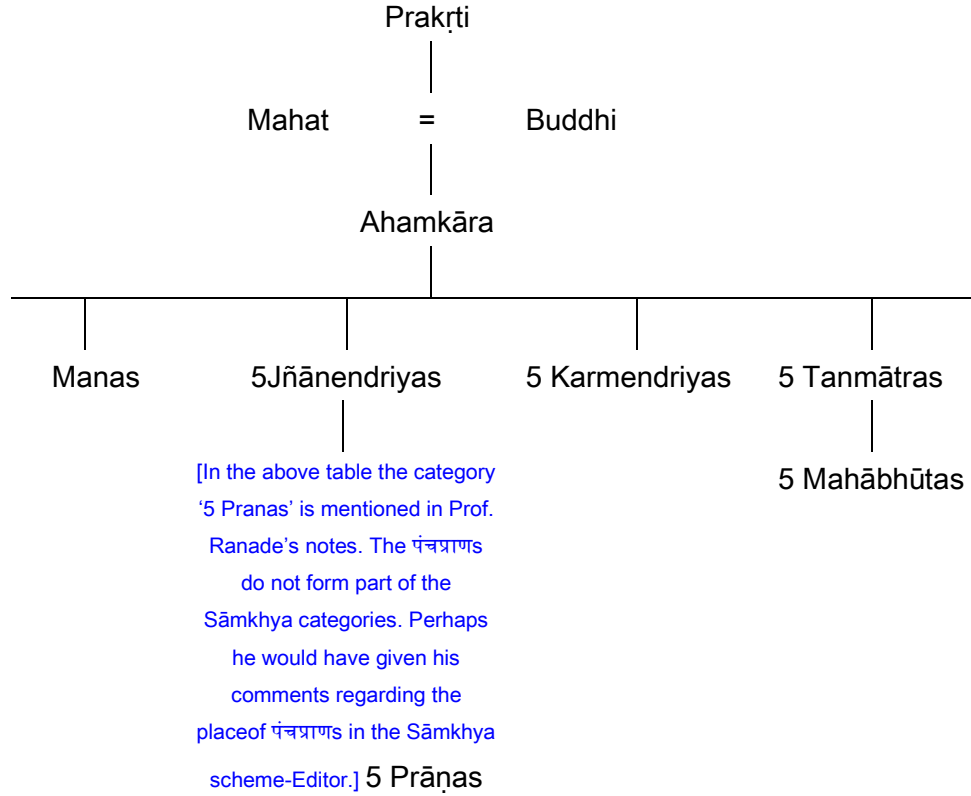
Prakṛti

Mahat = Buddhi

Ahamkāra

Manas

5Jñānendriyas

5 Karmendriyas

5 Tanmātras

5 Mahābhūtas

[In the above table the category '5 Pranas' is mentioned in Prof. Ranade's notes. The पंचप्राणs do not form part of the Sāmkhya categories. Perhaps he would have given his comments regarding the placeof पंचप्राणs in the Sāmkhya scheme-Editor.] 5 Prāṇas